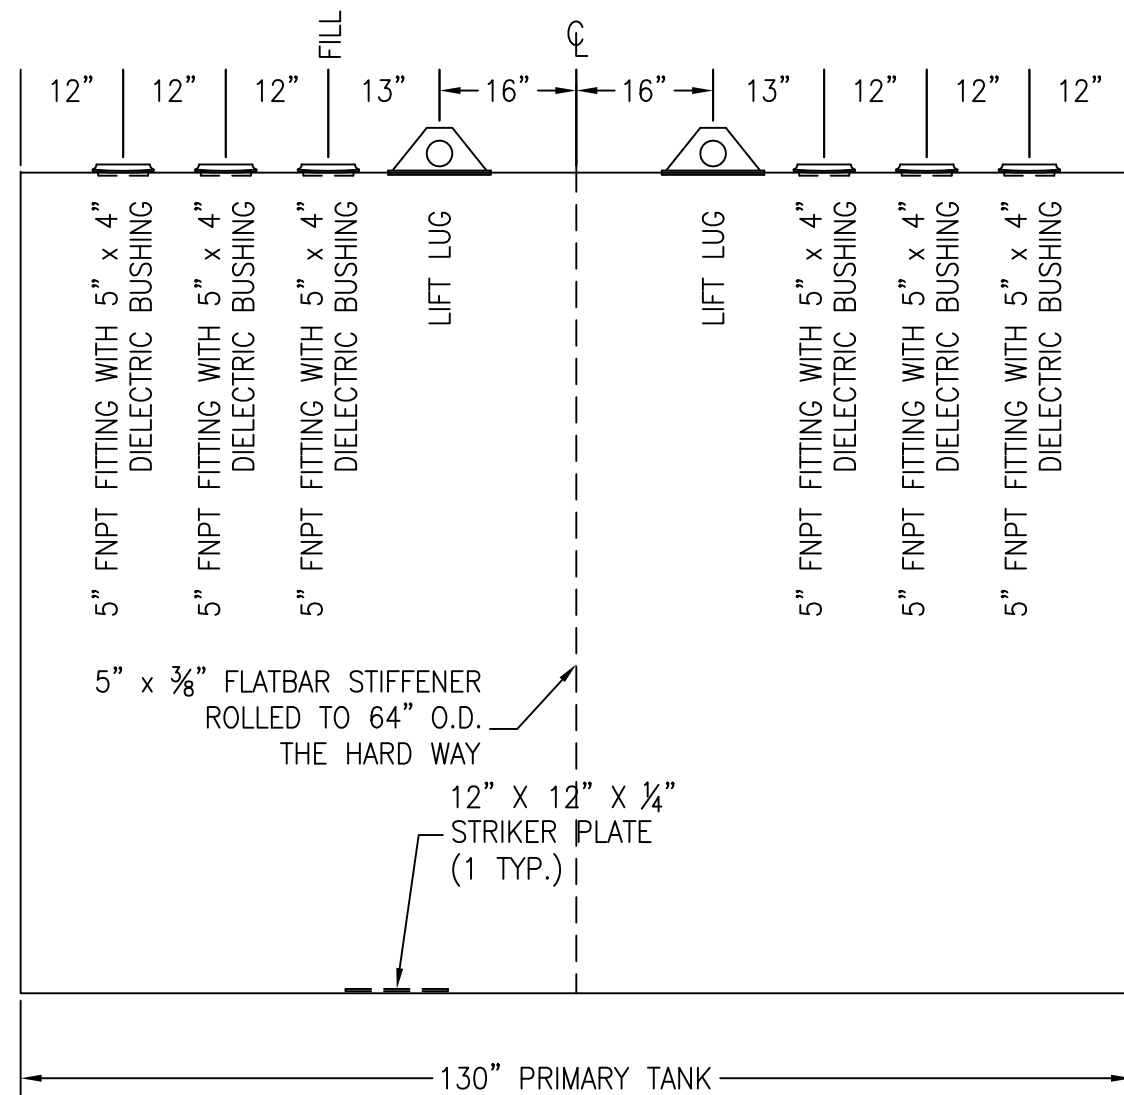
FILL

℄

12" 12" 12" 13" 16" 16" 13" 12" 12" 12"

5" FNPT FITTING WITH 5" x 4" DIELECTRIC BUSHING

5" FNPT FITTING WITH 5" x 4" DIELECTRIC BUSHING

5" FNPT FITTING WITH 5" x 4" DIELECTRIC BUSHING

LIFT LUG

LIFT LUG

5" FNPT FITTING WITH 5" x 4" DIELECTRIC BUSHING

5" FNPT FITTING WITH 5" x 4" DIELECTRIC BUSHING

5" FNPT FITTING WITH 5" x 4" DIELECTRIC BUSHING

5" x $\frac{3}{8}$" FLATBAR STIFFENER ROLLED TO 64" O.D. THE HARD WAY

12" X 12" X $\frac{1}{4}$" STRIKER PLATE (1 TYP.)

130" PRIMARY TANK